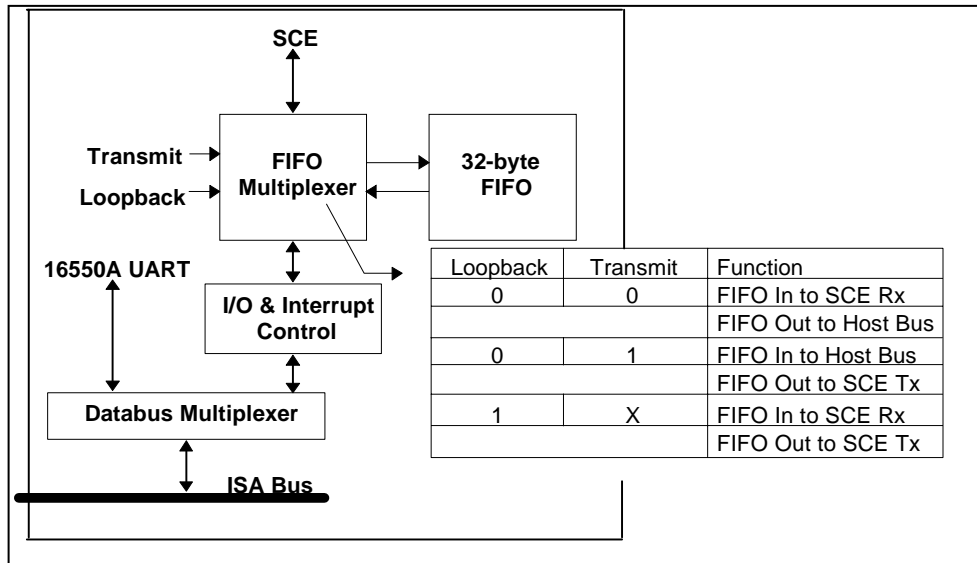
SCE

Transmit

Loopback

FIFO Multiplexer

32-byte FIFO

16550A UART

I/O & Interrupt Control

Databus Multiplexer

ISA Bus

| Loopback | Transmit | Function |
|---|---|---|
| 0 | 0 | FIFO In to SCE Rx |
| | | FIFO Out to Host Bus |
| 0 | 1 | FIFO In to Host Bus |
| | | FIFO Out to SCE Tx |
| 1 | X | FIFO In to SCE Rx |
| | | FIFO Out to SCE Tx |